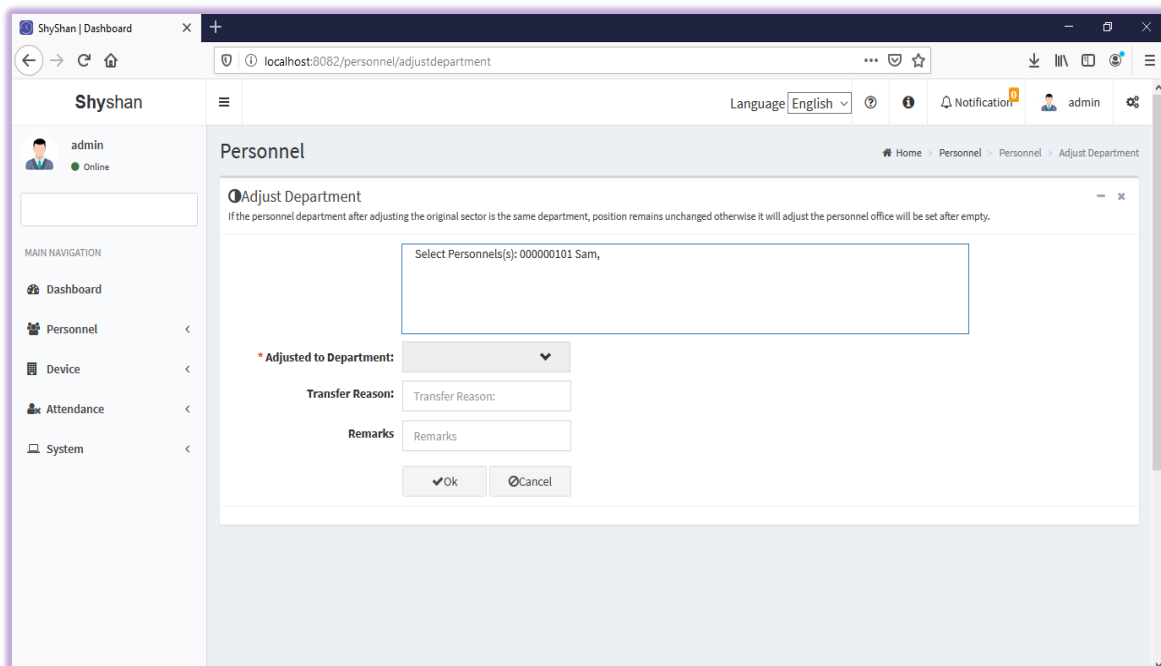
ShyShan | Dashboard

localhost:8082/personnel/adjustdepartment

Shyshan

Language English

Notification 0

admin

admin
Online

MAIN NAVIGATION

Dashboard

Personnel

Device

Attendance

System

Personnel

Home > Personnel > Personnel > Adjust Department

Adjust Department

If the personnel department after adjusting the original sector is the same department, position remains unchanged otherwise it will adjust the personnel office will be set after empty.

Select Personnels(s): 000000101 Sam,

* Adjusted to Department:

Transfer Reason: Transfer Reason:

Remarks Remarks

Ok Cancel